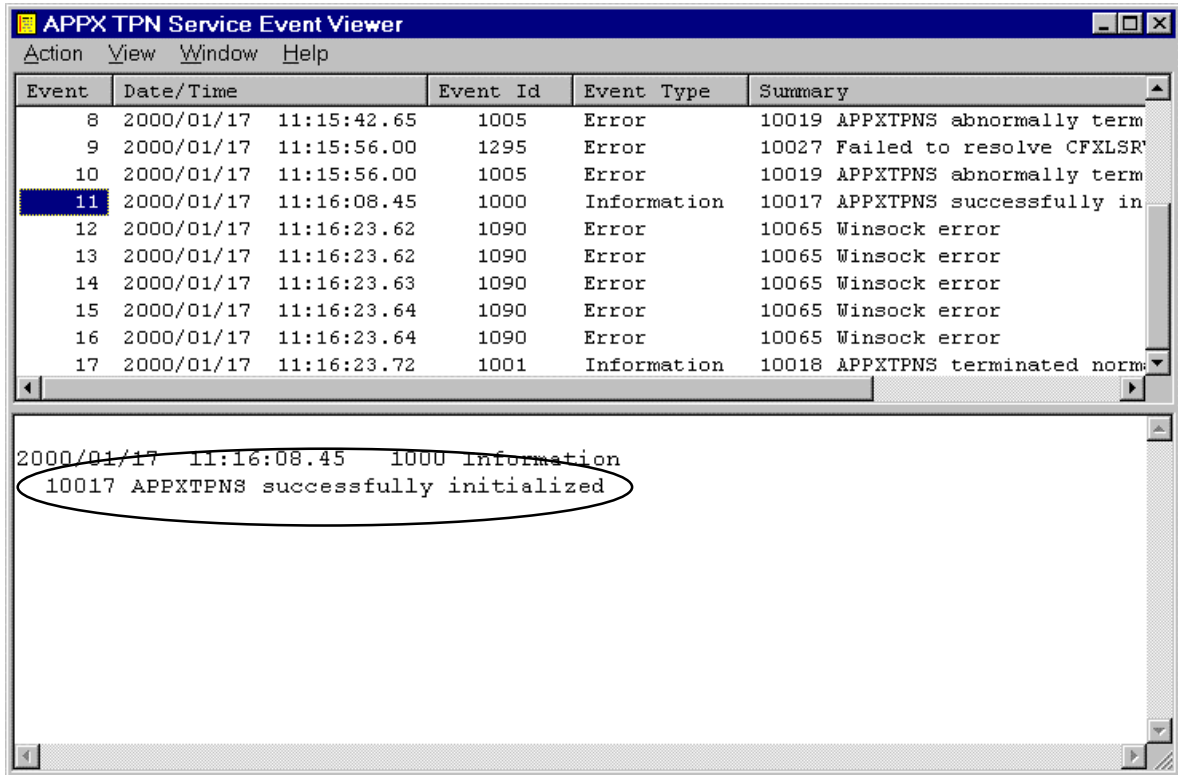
APPX TPN Service Event Viewer

Action View Window Help

| Event | Date/Time | Event Id | Event Type | Summary |
|---|---|---|---|---|
| 8 | 2000/01/17 11:15:42.65 | 1005 | Error | 10019 APPXTPNS abnormally term |
| 9 | 2000/01/17 11:15:56.00 | 1295 | Error | 10027 Failed to resolve CFXLSR |
| 10 | 2000/01/17 11:15:56.00 | 1005 | Error | 10019 APPXTPNS abnormally term |
| 11 | 2000/01/17 11:16:08.45 | 1000 | Information | 10017 APPXTPNS successfully in |
| 12 | 2000/01/17 11:16:23.62 | 1090 | Error | 10065 Winsock error |
| 13 | 2000/01/17 11:16:23.62 | 1090 | Error | 10065 Winsock error |
| 14 | 2000/01/17 11:16:23.63 | 1090 | Error | 10065 Winsock error |
| 15 | 2000/01/17 11:16:23.64 | 1090 | Error | 10065 Winsock error |
| 16 | 2000/01/17 11:16:23.64 | 1090 | Error | 10065 Winsock error |
| 17 | 2000/01/17 11:16:23.72 | 1001 | Information | 10018 APPXTPNS terminated norm |

2000/01/17 11:16:08.45 1000 Information
10017 APPXTPNS successfully initialized